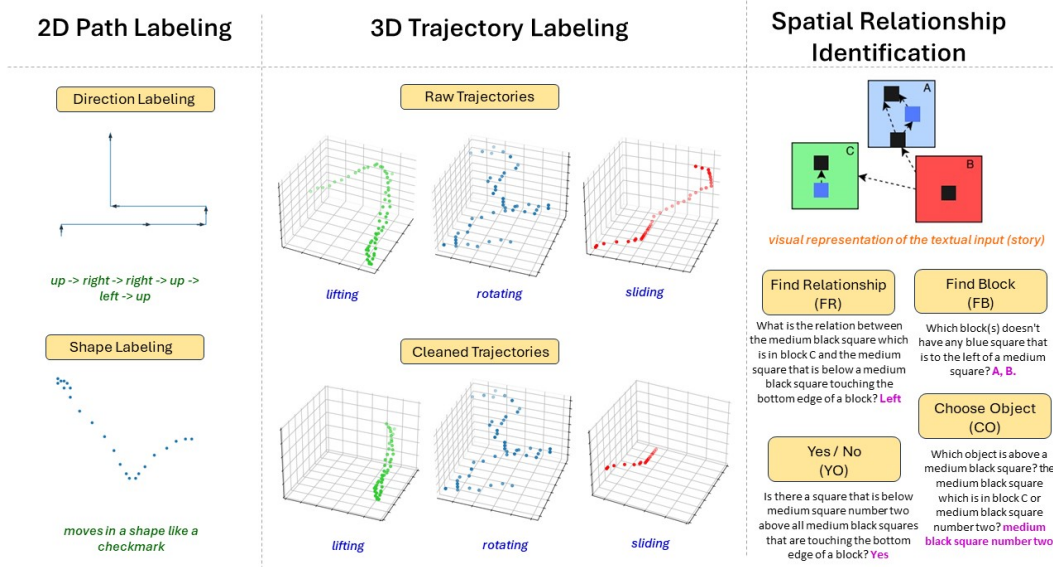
2D Path Labeling

Direction Labeling

up -> right -> right -> up -> left -> up

Shape Labeling

moves in a shape like a checkmark

3D Trajectory Labeling

Raw Trajectories

lifting

rotating

sliding

Cleaned Trajectories

lifting

rotating

sliding

Spatial Relationship Identification

A

C

B

visual representation of the textual input (story)

Find Relationship (FR)

What is the relation between the medium black square which is in block C and the medium square that is below a medium black square touching the bottom edge of a block? Left

Find Block (FB)

Which block(s) doesn't have any blue square that is to the left of a medium square? A, B.

Yes / No (YO)

Is there a square that is below medium square number two above all medium black squares that are touching the bottom edge of a block? Yes

Choose Object (CO)

Which object is above a medium black square? the medium black square which is in block C or medium black square number two? medium black square number two